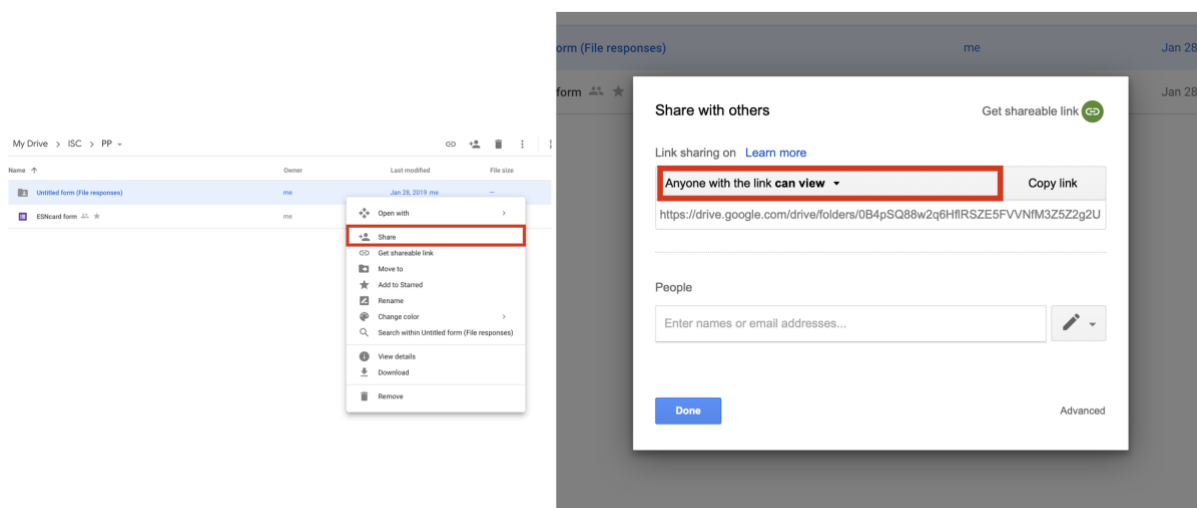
My Drive > ISC > PP

| Name ↑ | Owner | Last modified | File size |
|---|---|---|---|
| Untitled form (File responses) | me | Jan 28, 2019 me | — |
| ESNcard form | me | | |

Open with
Share
Get shareable link
Move to
Add to Starred
Rename
Change color
Search within Untitled form (File responses)
View details
Download
Remove

form (File responses) me Jan 28
form Jan 28

Share with others
Get shareable link
Link sharing on Learn more
Anyone with the link **can view**
Copy link
https://drive.google.com/drive/folders/0B4pSQ88w2q6HflRSZE5FVVNfM3Z5Z2g2U
People
Enter names or email addresses...
Done
Advanced